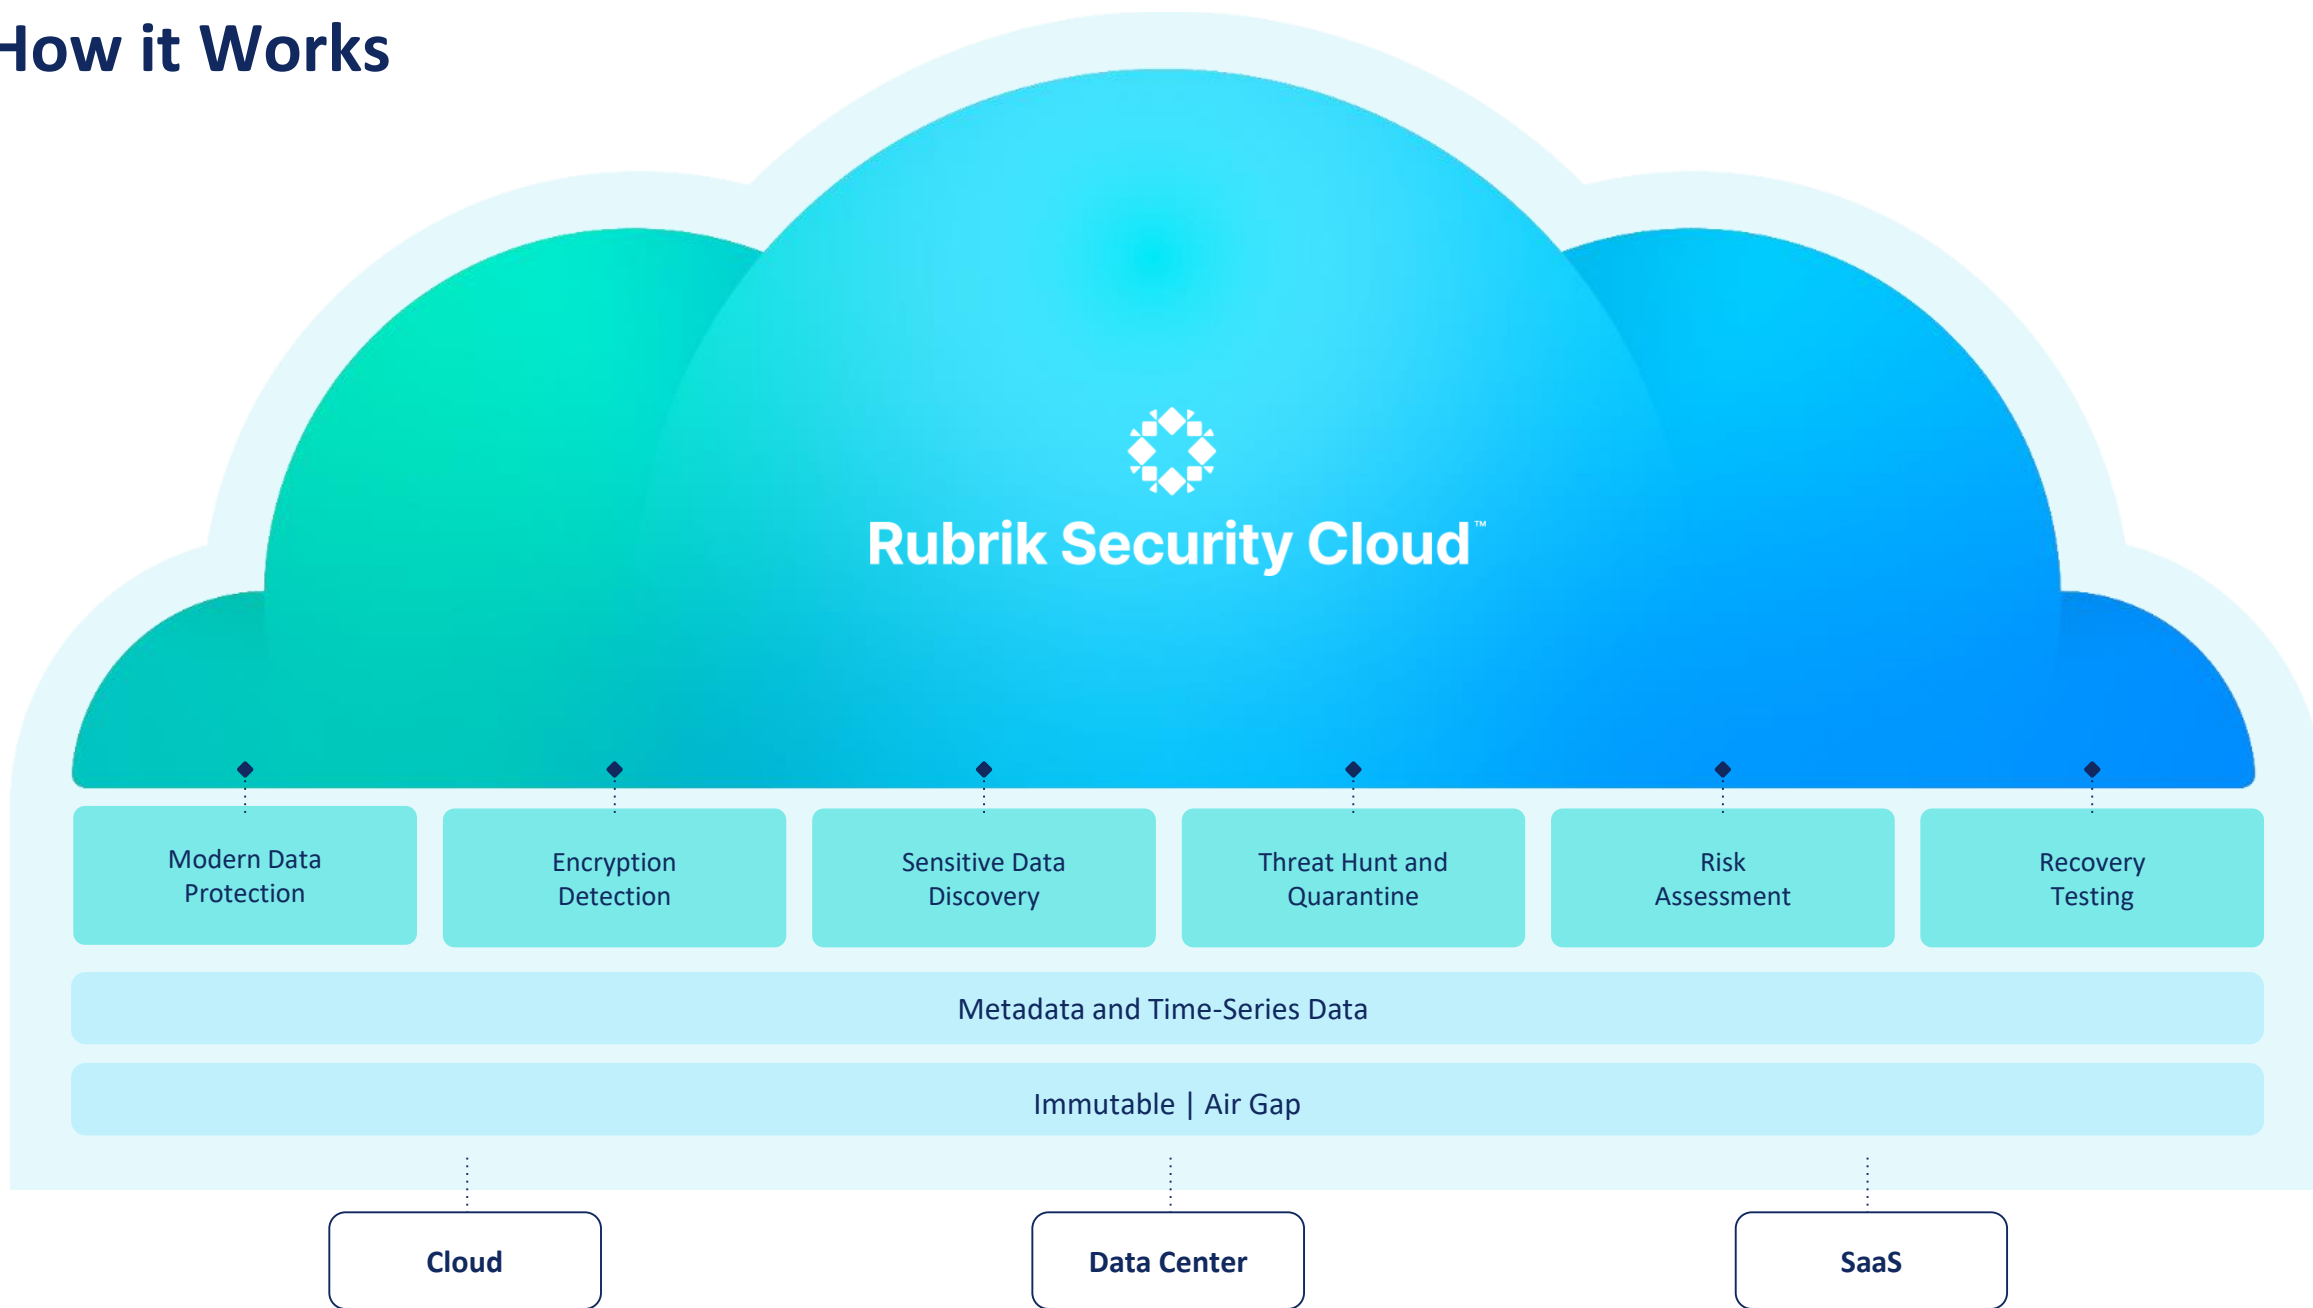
How it Works

Rubrik Security Cloud™

Modern Data Protection

Encryption Detection

Sensitive Data Discovery

Threat Hunt and Quarantine

Risk Assessment

Recovery Testing

Metadata and Time-Series Data

Immutable | Air Gap

Cloud

Data Center

SaaS